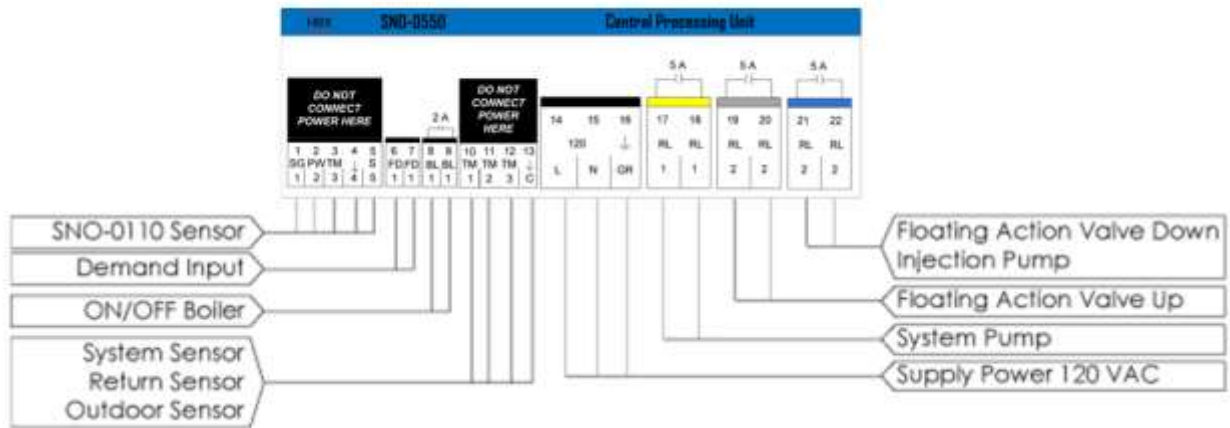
HBX SNO-0550 Central Processing Unit

DO NOT CONNECT POWER HERE

1 2 3 4 5
SG PW TM ⏚ S
1 2 3 4 5

6 7
FD FD
1 1

2 A
8 9
BL BL
1 1

DO NOT CONNECT POWER HERE

10 11 12 13
TM TM TM ⏚
1 2 3 C

14 15 16
120
L N GR

5 A
17 18
RL RL
1 1

5 A
19 20
RL RL
2 2

5 A
21 22
RL RL
2 2

SNO-0110 Sensor
Demand Input
ON/OFF Boiler
System Sensor
Return Sensor
Outdoor Sensor

Floating Action Valve Down
Injection Pump
Floating Action Valve Up
System Pump
Supply Power 120 VAC